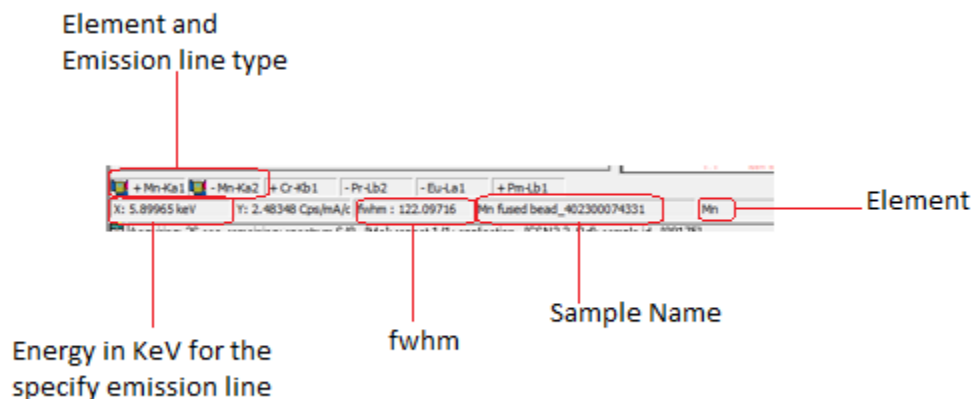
Element and Emission line type

+ Mn-Ka1 - Mn-Ka2 + Cr-Kb1 - Pr-Lb2 - Eu-La1 + Pm-Lb1

X: 5.89965 keV Y: 2.48348 Cps/mA/c fwhm : 122.09716 Mn fused bead_402300074331 Mn

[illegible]

Element

Energy in KeV for the specify emission line

fwhm

Sample Name